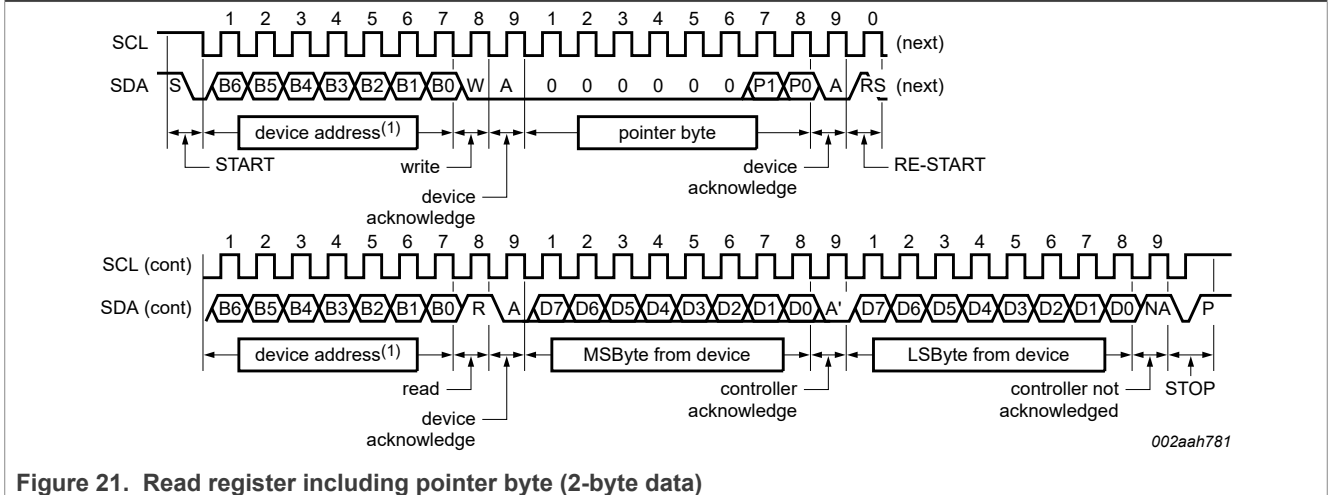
1 2 3 4 5 6 7 8 9 1 2 3 4 5 6 7 8 9 0

SCL (next)

SDA S B6 B5 B4 B3 B2 B1 B0 W A 0 0 0 0 0 0 P1 P0 A RS (next)

device address$^{(1)}$ pointer byte

START write device acknowledge device acknowledge RE-START

1 2 3 4 5 6 7 8 9 1 2 3 4 5 6 7 8 9 1 2 3 4 5 6 7 8 9

SCL (cont)

SDA (cont) B6 B5 B4 B3 B2 B1 B0 R A D7 D6 D5 D4 D3 D2 D1 D0 A' D7 D6 D5 D4 D3 D2 D1 D0 NA P

device address$^{(1)}$ MSByte from device LSByte from device

read device acknowledge controller acknowledge controller not acknowledged STOP

002aah781

Figure 21. Read register including pointer byte (2-byte data)